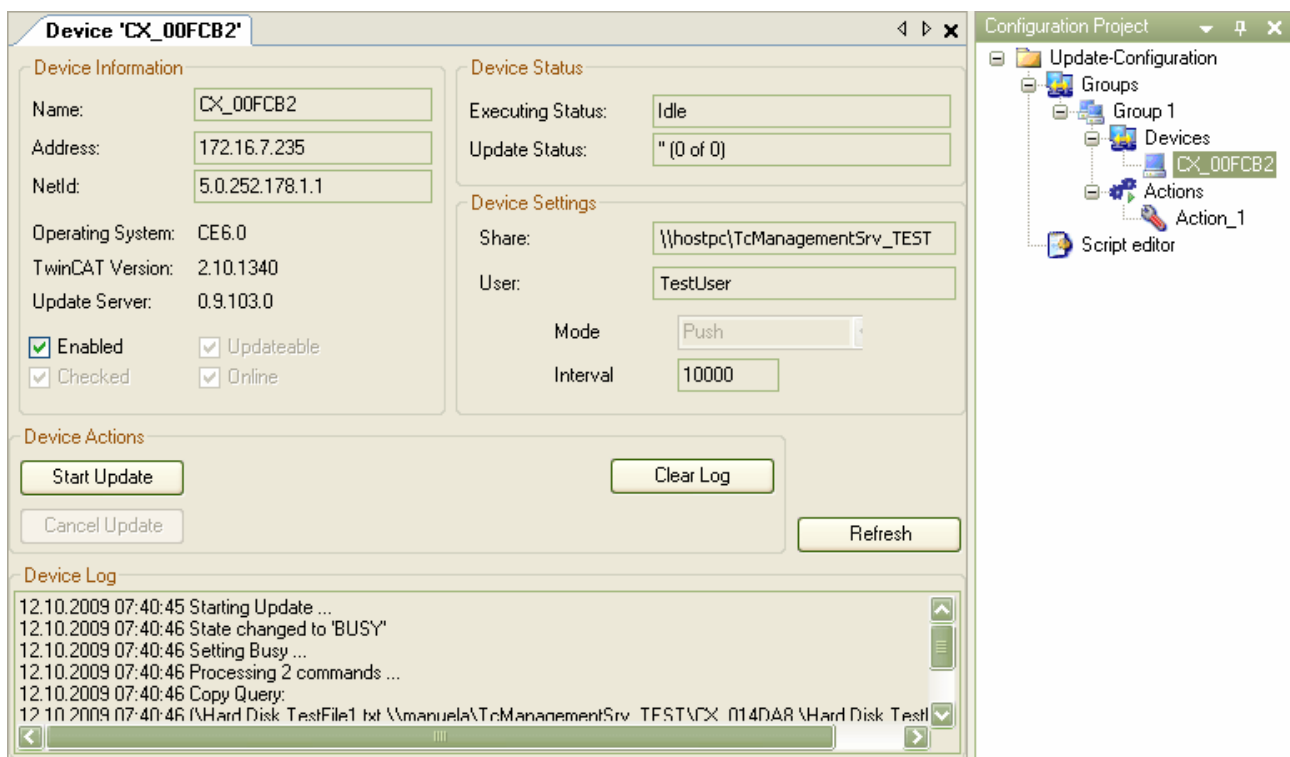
Device 'CX_00FCB2'

Device Information
Name: CX_00FCB2
Address: 172.16.7.235
NetId: 5.0.252.178.1.1
Operating System: CE6.0
TwinCAT Version: 2.10.1340
Update Server: 0.9.103.0
Enabled
Updateable
Checked
Online

Device Status
Executing Status: Idle
Update Status: '' (0 of 0)

Device Settings
Share: \\hostpc\TcManagementSrv_TEST
User: TestUser
Mode Push
Interval 10000

Device Actions
Start Update
Clear Log
Cancel Update
Refresh

Device Log
12.10.2009 07:40:45 Starting Update ...
12.10.2009 07:40:46 State changed to 'BUSY'
12.10.2009 07:40:46 Setting Busy ...
12.10.2009 07:40:46 Processing 2 commands ...
12.10.2009 07:40:46 Copy Query:
12.10.2009 07:40:46 (\Hard Disk TestFile1.txt \\manuela\TcManagementSrv_TEST\CX_014DA8 \Hard Disk Test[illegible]

Configuration Project
Update-Configuration
Groups
Group 1
Devices
CX_00FCB2
Actions
Action_1
Script editor